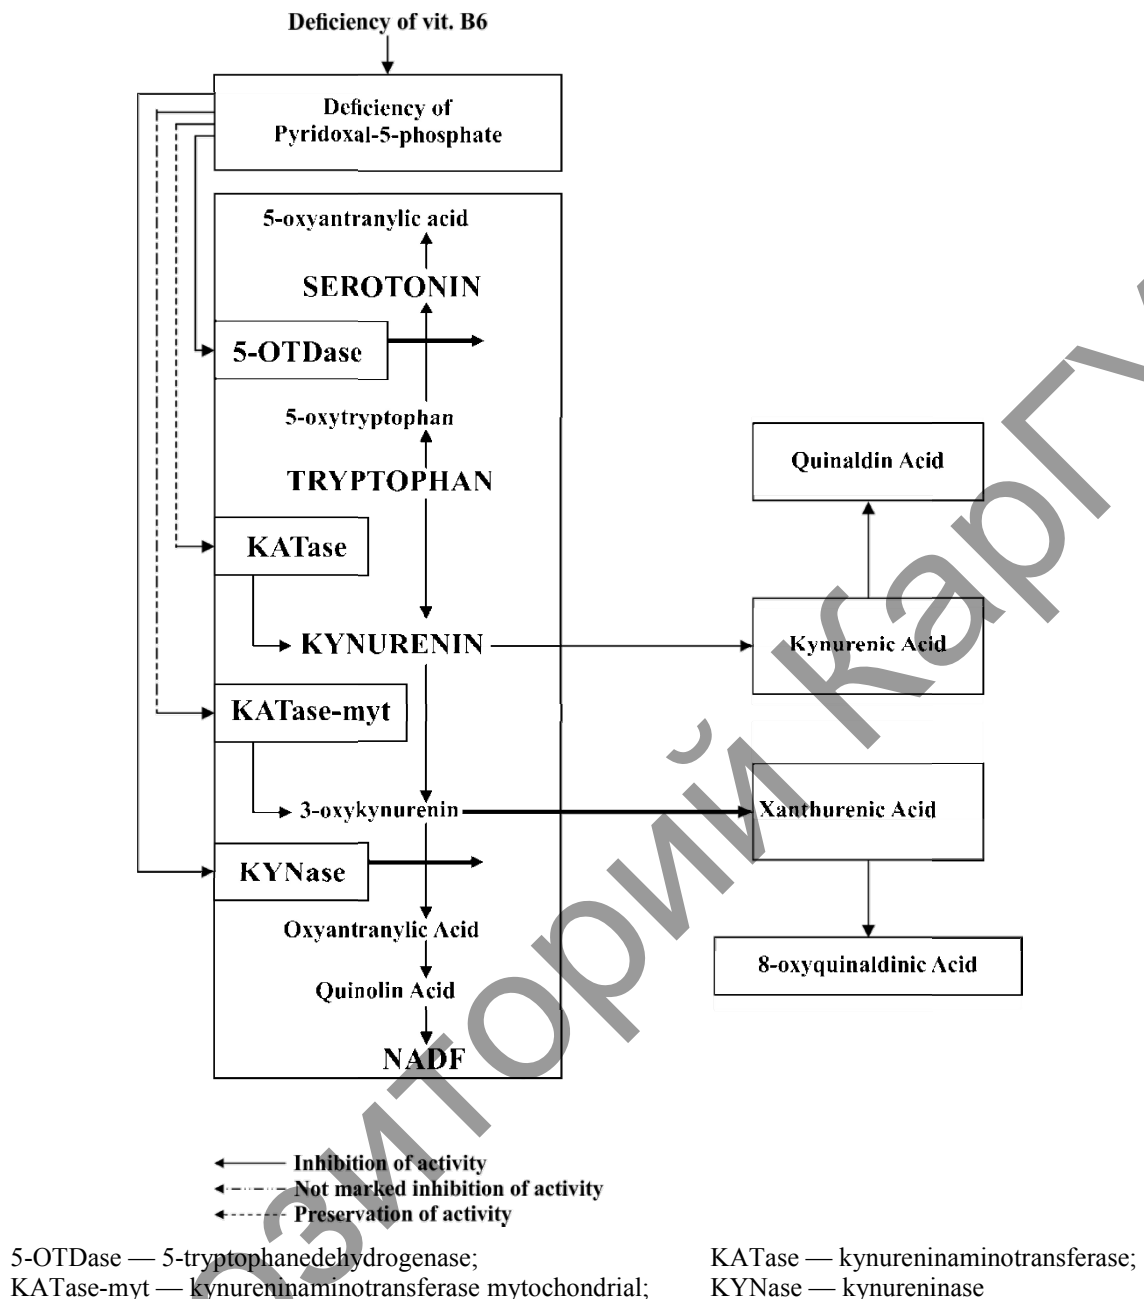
Deficiency of vit. B6

Deficiency of Pyridoxal-5-phosphate

5-oxyantranylic acid

SEROTONIN

5-OTDase

5-oxytryptophan

TRYPTOPHAN

KATase

KYNURENIN

KATase-myt

3-oxykynurenin

KYNase

Oxyantranylic Acid

Quinolin Acid

NADF

Quinaldin Acid

Kynurenic Acid

Xanthurenic Acid

8-oxyquinaldinic Acid

Inhibition of activity
Not marked inhibition of activity
Preservation of activity

5-OTDase — 5-tryptophanedehydrogenase;
KATase-myt — kynureninaminotransferase mytochondrial;

KATase — kynureninaminotransferase;
KYNase — kynureninase

Рэпозиторий КарГУ